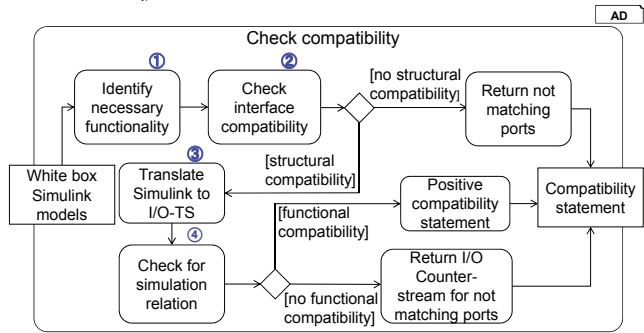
AD

Check compatibility

①

Identify necessary functionality

②

Check interface compatibility

[no structural compatibility]

Return not matching ports

White box Simulink models

③

Translate Simulink to I/O-TS

[structural compatibility]

Positive compatibility statement

Compatibility statement

[functional compatibility]

④

Check for simulation relation

Return I/O Counter-stream for not matching ports

[no functional compatibility]